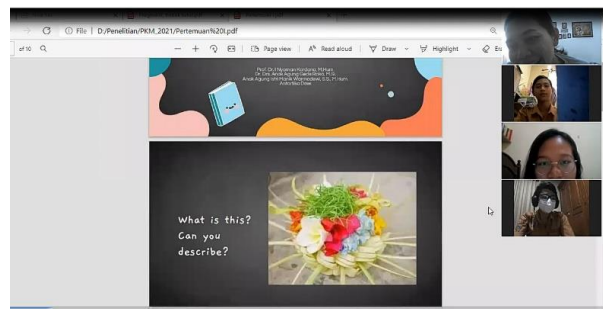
File | D:/Penelitian/PKM_2021/Pertemuan%20I.pdf

of 10

Page view | Read aloud | Draw | Highlight

Prof. Dr. I Nyoman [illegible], M.Hum.
Dr. Dra. Anak Agung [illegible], M.Si.
Anak Agung Istri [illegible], S.S., M.Hum.
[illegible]

What is this?
Can you
describe?